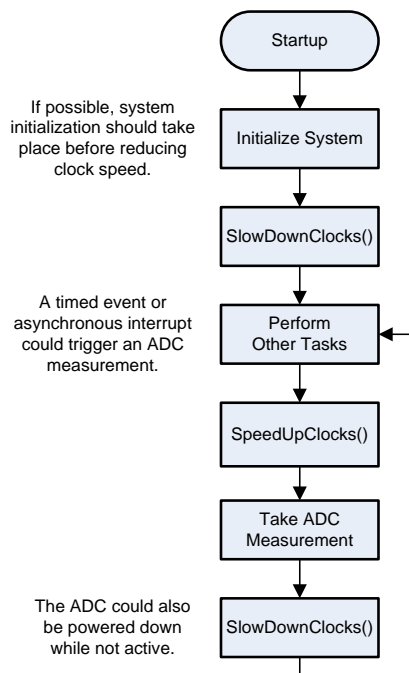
Startup

If possible, system initialization should take place before reducing clock speed.

Initialize System

SlowDownClocks()

A timed event or asynchronous interrupt could trigger an ADC measurement.

Perform Other Tasks

SpeedUpClocks()

Take ADC Measurement

The ADC could also be powered down while not active.

SlowDownClocks()